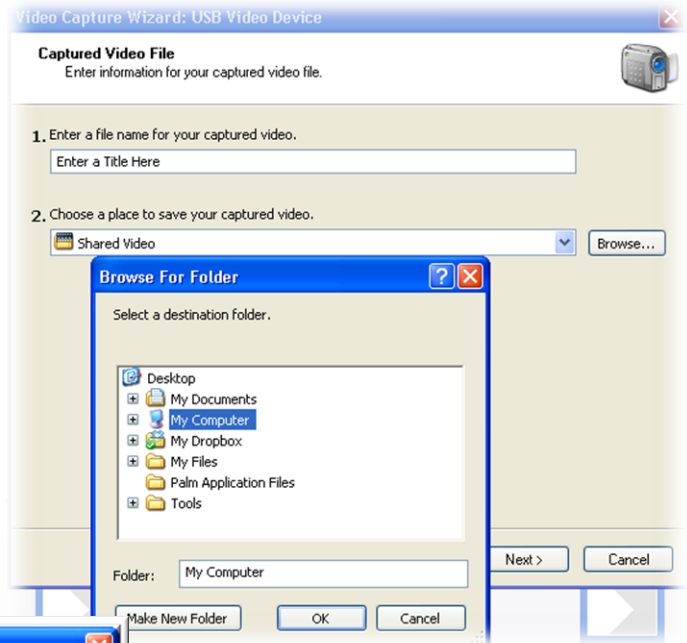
Video Capture Wizard: USB Video Device

Captured Video File
Enter information for your captured video file.

1. Enter a file name for your captured video.
Enter a Title Here

2. Choose a place to save your captured video.
Shared Video
Browse...

Browse For Folder
Select a destination folder.

Desktop
My Documents
My Computer
My Dropbox
My Files
Palm Application Files
Tools

Folder: My Computer

Make New Folder
OK
Cancel

Next >
Cancel